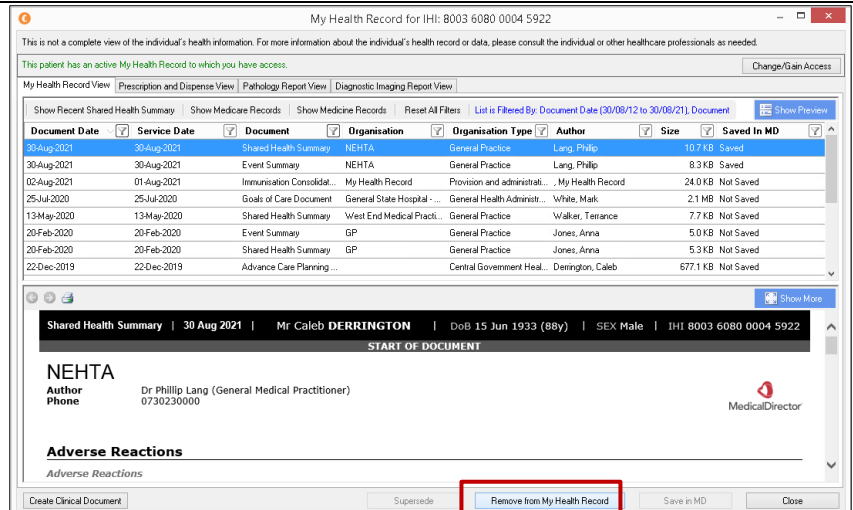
My Health Record for IHI: 8003 6080 0004 5922

This is not a complete view of the individual's health information. For more information about the individual's health record or data, please consult the individual or other healthcare professionals as needed.

This patient has an active My Health Record to which you have access.

Change/Gain Access

My Health Record View | Prescription and Dispense View | Pathology Report View | Diagnostic Imaging Report View

Show Recent Shared Health Summary | Show Medicare Records | Show Medicine Records | Reset All Filters | List is Filtered By: Document Date (30/08/12 to 30/08/21), Document | Show Preview

| Document Date | Service Date | Document | Organisation | Organisation Type | Author | Size | Saved In MD |
|---|---|---|---|---|---|---|---|
| 30-Aug-2021 | 30-Aug-2021 | Shared Health Summary | NEHTA | General Practice | Lang, Philip | 10.7 KB | Saved |
| 30-Aug-2021 | 30-Aug-2021 | Event Summary | NEHTA | General Practice | Lang, Philip | 8.3 KB | Saved |
| 02-Aug-2021 | 01-Aug-2021 | Immunisation Consolidat... | My Health Record | Provision and administrati... | , My Health Record | 24.0 KB | Not Saved |
| 25-Jul-2020 | 25-Jul-2020 | Goals of Care Document | General State Hospital - ... | General Health Administr... | White, Mark | 2.1 MB | Not Saved |
| 13-May-2020 | 13-May-2020 | Shared Health Summary | West End Medical Practi... | General Practice | Walker, Terrance | 7.7 KB | Not Saved |
| 20-Feb-2020 | 20-Feb-2020 | Event Summary | GP | General Practice | Jones, Anna | 5.0 KB | Not Saved |
| 20-Feb-2020 | 20-Feb-2020 | Shared Health Summary | GP | General Practice | Jones, Anna | 5.3 KB | Not Saved |
| 22-Dec-2019 | 22-Dec-2019 | Advance Care Planning ... | | Central Government Heal... | Derrington, Caleb | 677.1 KB | Not Saved |

Show More

Shared Health Summary | 30 Aug 2021 | Mr Caleb DERRINGTON | DoB 15 Jun 1933 (88y) | SEX Male | IHI 8003 6080 0004 5922

START OF DOCUMENT

NEHTA
Author Dr Phillip Lang (General Medical Practitioner)
Phone 0730230000

MedicalDirector

Adverse Reactions

Adverse Reactions

Create Clinical Document | Supersede | Remove from My Health Record | Save in MD | Close